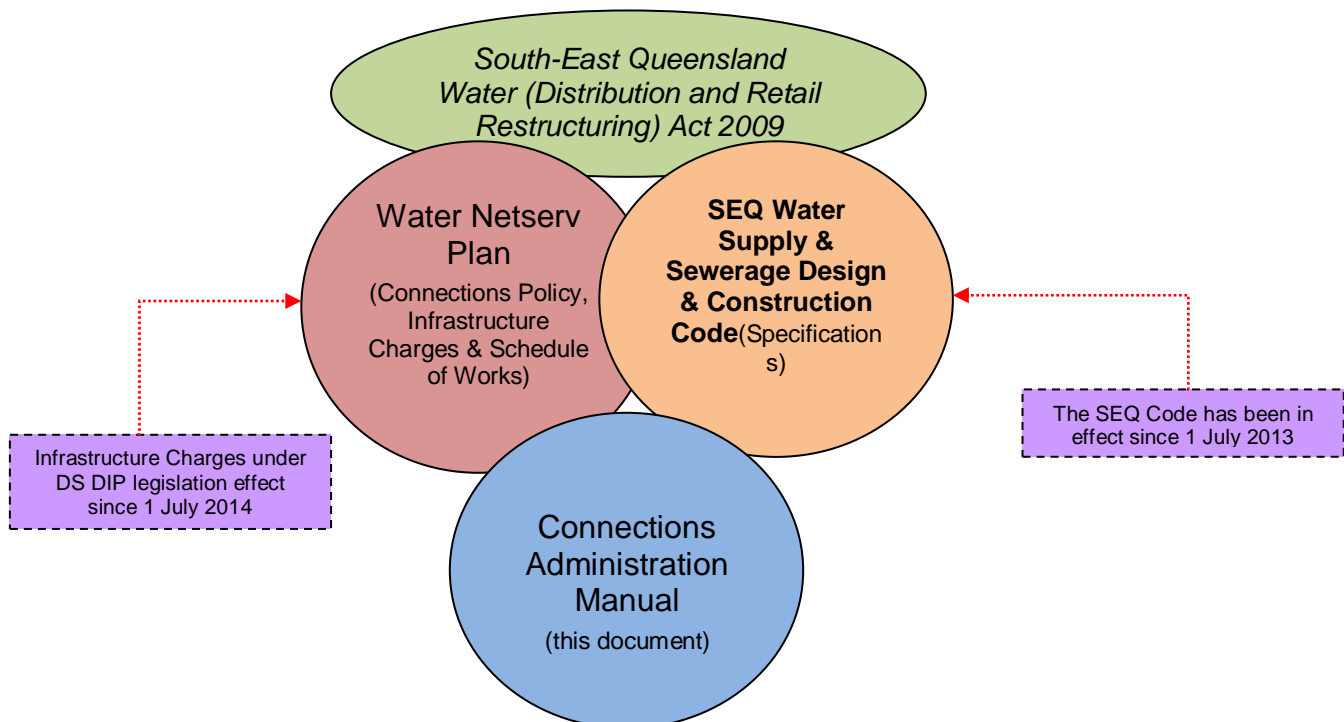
South-East Queensland Water (Distribution and Retail Restructuring) Act 2009

Water Netserv Plan

(Connections Policy, Infrastructure Charges & Schedule of Works)

SEQ Water Supply & Sewerage Design & Construction Code(Specifications)

Infrastructure Charges under DS DIP legislation effect since 1 July 2014

The SEQ Code has been in effect since 1 July 2013

Connections Administration Manual

(this document)